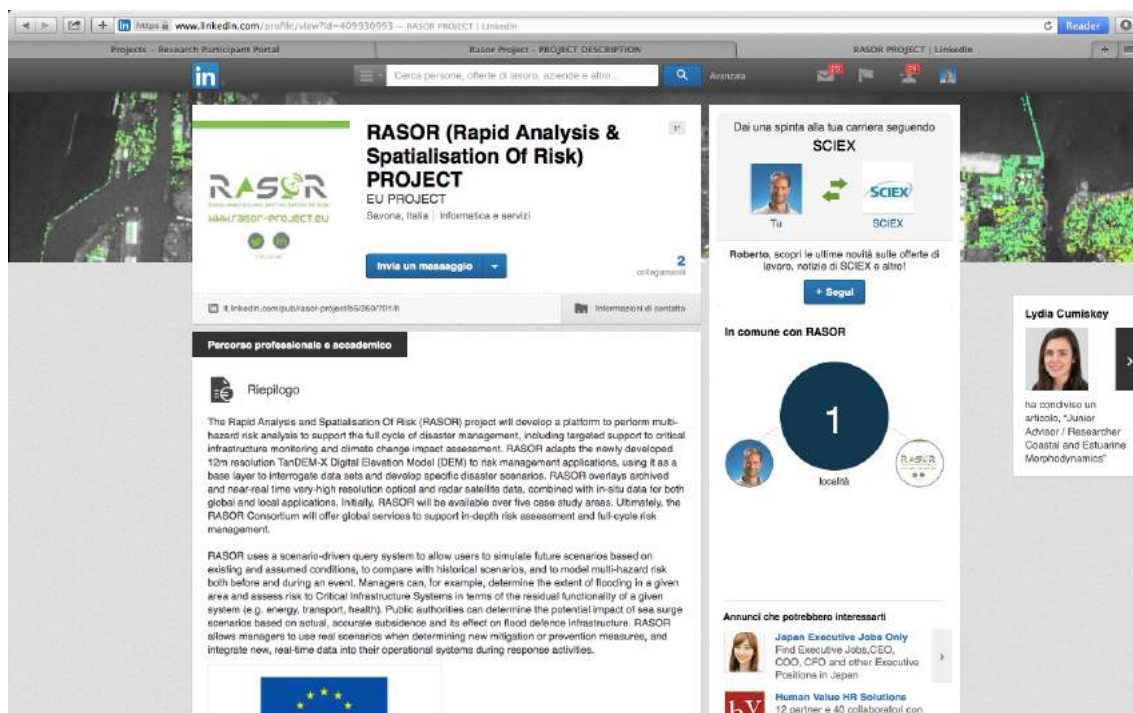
https www.linkedin.com/profile/view?id=409930953 — RASOR PROJECT | LinkedIn

Reader

Projects – Research Participant Portal

Rasor Project – PROJECT DESCRIPTION

RASOR PROJECT | LinkedIn

in

Cerca persone, offerte di lavoro, aziende e altro...

Avanzata

RASOR
www.rasor-project.eu

RASOR (Rapid Analysis & Spatialisation Of Risk) PROJECT

EU PROJECT

Savona, Italia | Informatica e servizi

Invia un messaggio

2
collegamenti

it.linkedin.com/pub/rasor-project/b5/369/701/it

Informazioni di contatto

Percorso professionale e accademico

Riepilogo

The Rapid Analysis and Spatialisation Of Risk (RASOR) project will develop a platform to perform multi-hazard risk analysis to support the full cycle of disaster management, including targeted support to critical infrastructure monitoring and climate change impact assessment. RASOR adapts the newly developed 12m resolution TanDEM-X Digital Elevation Model (DEM) to risk management applications, using it as a base layer to interrogate data sets and develop specific disaster scenarios. RASOR overlays archived and near-real time very-high resolution optical and radar satellite data, combined with in-situ data for both global and local applications. Initially, RASOR will be available over five case study areas. Ultimately, the RASOR Consortium will offer global services to support in-depth risk assessment and full-cycle risk management.

RASOR uses a scenario-driven query system to allow users to simulate future scenarios based on existing and assumed conditions, to compare with historical scenarios, and to model multi-hazard risk both before and during an event. Managers can, for example, determine the extent of flooding in a given area and assess risk to Critical Infrastructure Systems in terms of the residual functionality of a given system (e.g. energy, transport, health). Public authorities can determine the potential impact of sea surge scenarios based on actual, accurate subsidence and its effect on flood defence infrastructure. RASOR allows managers to use real scenarios when determining new mitigation or prevention measures, and integrate new, real-time data into their operational systems during response activities.

Dai una spinta alla tua carriera seguendo SCIEX

Tu

SCIEX

SCIEX

Roberto, scopri le ultime novità sulle offerte di lavoro, notizie di SCIEX e altro!

+ Segui

In comune con RASOR

1

località

Annunci che potrebbero interessarti

Japan Executive Jobs Only
Find Executive Jobs,CEO, COO, CFO and other Executive Positions in Japan

Human Value HR Solutions
12 partner e 40 collaboratori con

Lydia Cumiskey

ha condiviso un articolo, "Junior Advisor / Researcher Coastal and Estuarine Morphodynamics"